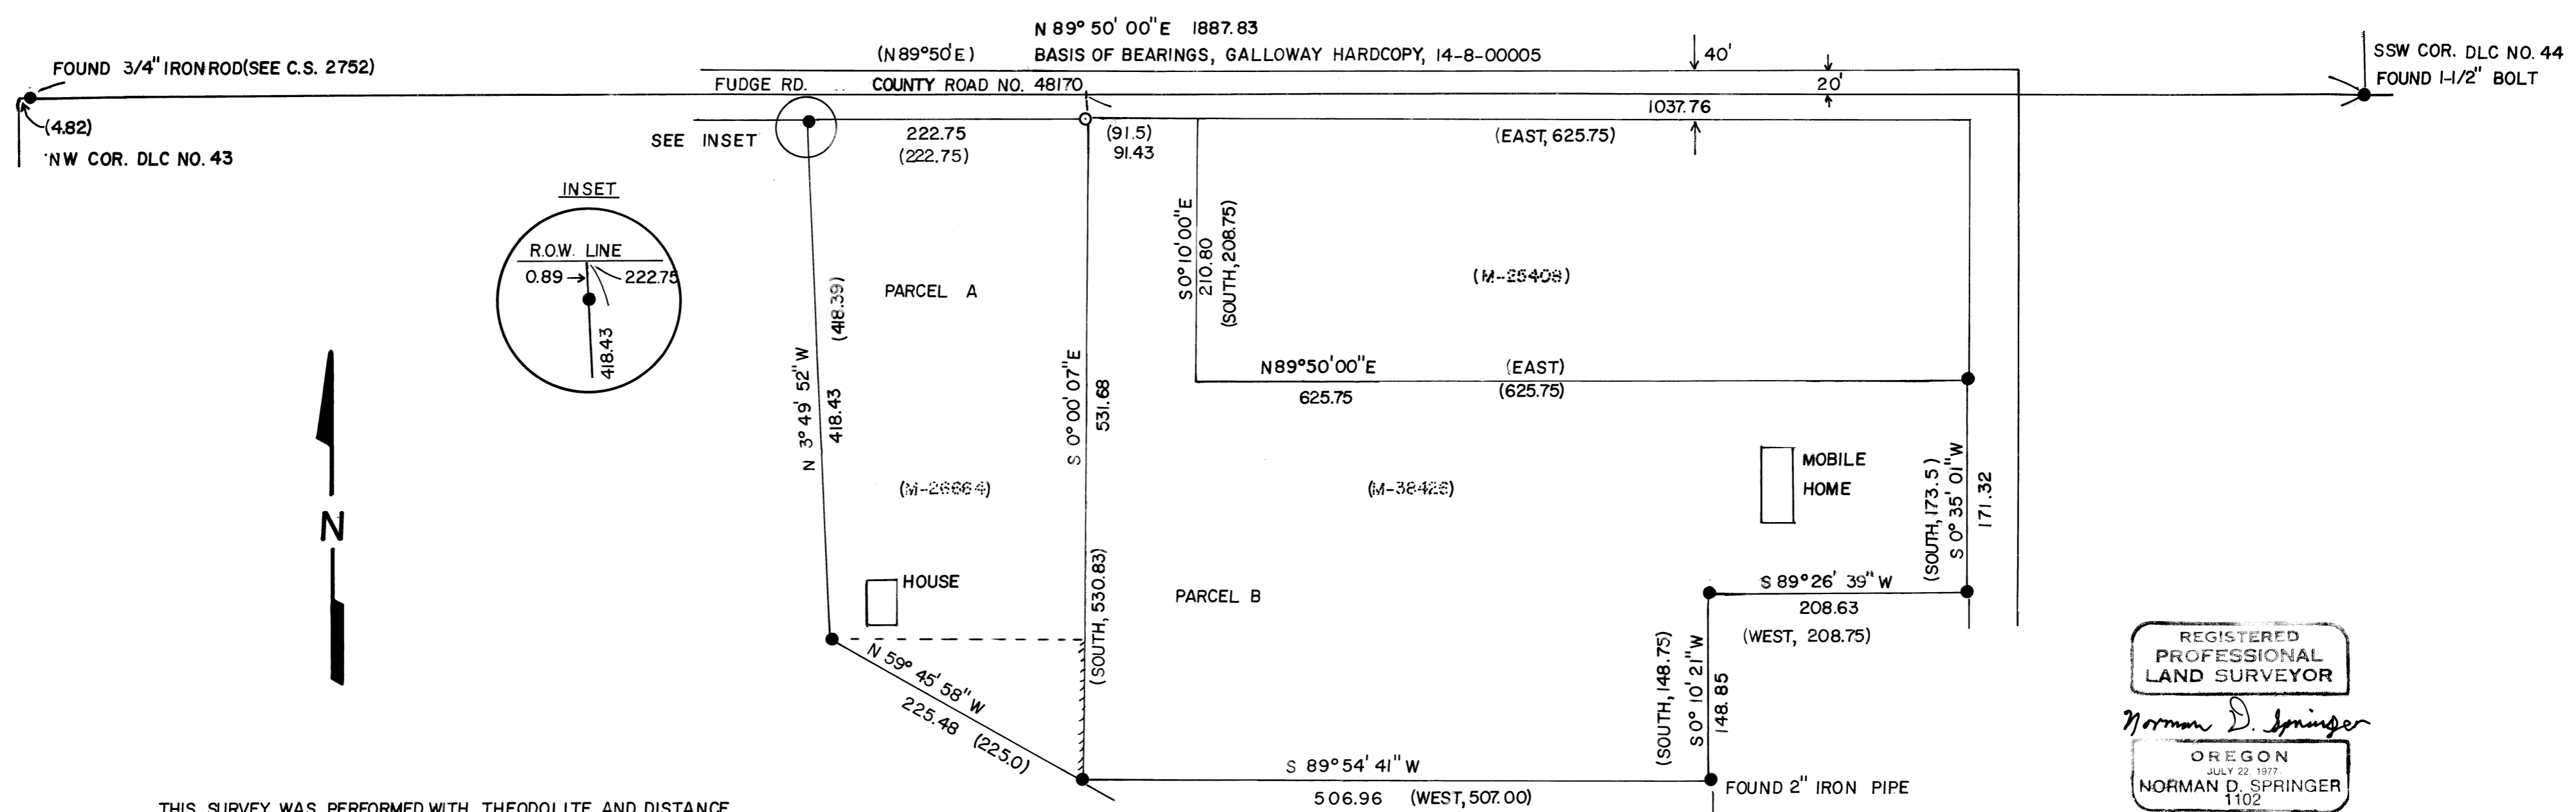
N 89° 50' 00"E 1887.83

(N89°50'E) BASIS OF BEARINGS, GALLOWAY HARDCOPY, 14-8-00005

40'

SSW COR. DLC NO. 44
FOUND 1-1/2" BOLT

FOUND 3/4" IRON ROD (SEE C.S. 2752)

FUDGE RD. COUNTY ROAD NO. 48170

20'

1037.76

(4.82)

NW COR. DLC NO. 43

SEE INSET

222.75
(222.75)

(91.5)
91.43

(EAST, 625.75)

INSET

R.O.W. LINE

0.89

222.75

418.43

N 3° 49' 52" W 418.43 (418.39)

PARCEL A

S0°10'00"E 210.80 (SOUTH, 208.75)

(M-25408)

S 0° 00' 07"E 531.68

N89°50'00"E
625.75

(EAST)
(625.75)

N

(M-26664)

(M-38428)

MOBILE HOME

(SOUTH, 173.5) S 0° 35' 01"W 171.32

HOUSE

(SOUTH, 530.83)

PARCEL B

S 89° 26' 39" W
208.63
(WEST, 208.75)

N 59° 45' 58" W
225.48 (225.0)

(SOUTH, 148.75) S 0° 10' 21"W 148.85

S 89° 54' 41" W
506.96 (WEST, 507.00)

FOUND 2" IRON PIPE

THIS SURVEY WAS PERFORMED WITH THEODOLITE AND DISTANCE

REGISTERED
PROFESSIONAL
LAND SURVEYOR

Norman D. Springer

OREGON
JULY 22, 1977
NORMAN D. SPRINGER
1102